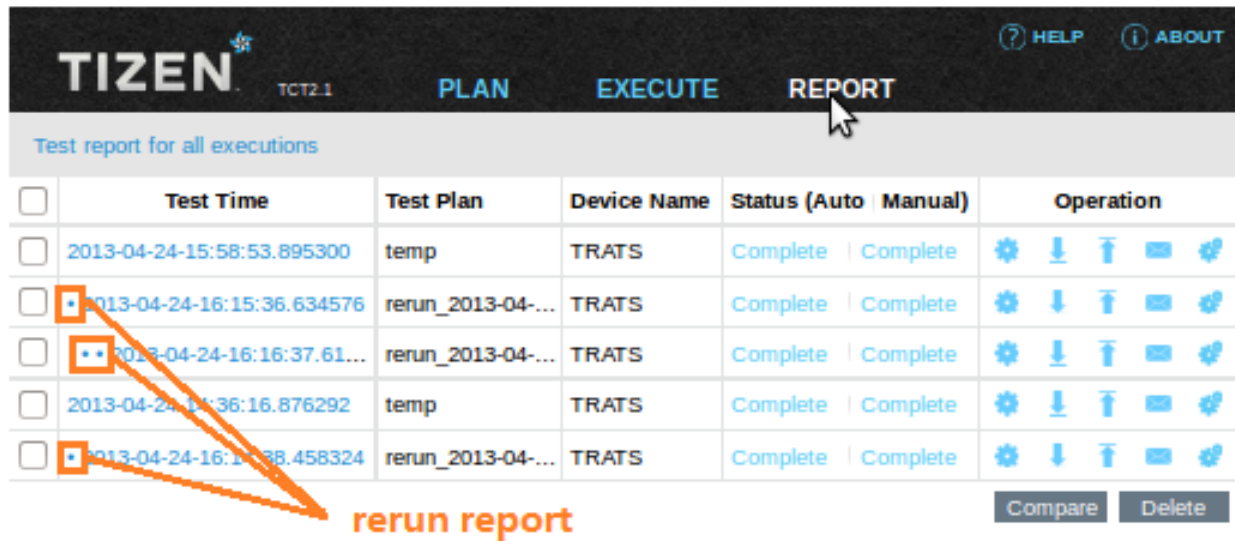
TIZEN TCT2.1

PLAN EXECUTE REPORT

? HELP i ABOUT

Test report for all executions

| | Test Time | Test Plan | Device Name | Status (Auto \| Manual) | Operation |
|---|---|---|---|---|---|
| | 2013-04-24-15:58:53.895300 | temp | TRATS | Complete \| Complete | |
| | • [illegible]013-04-24-16:15:36.634576 | rerun_2013-04-... | TRATS | Complete \| Complete | |
| | • • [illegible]-04-24-16:16:37.61... | rerun_2013-04-... | TRATS | Complete \| Complete | |
| | 2013-04-24-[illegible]:36:16.876292 | temp | TRATS | Complete \| Complete | |
| | • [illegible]013-04-24-16:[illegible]38.458324 | rerun_2013-04-... | TRATS | Complete \| Complete | |

Compare Delete

rerun report